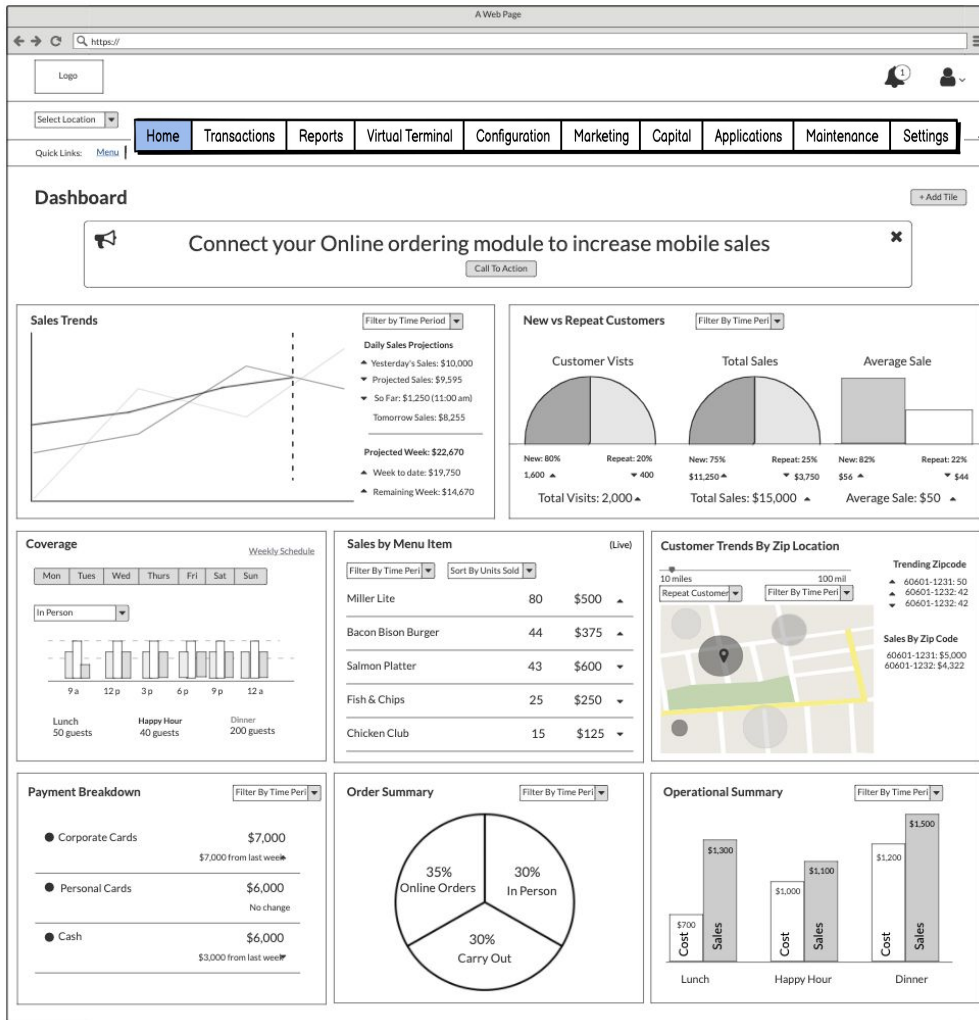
A Web Page

https://

Logo

1

Select Location

Home | Transactions | Reports | Virtual Terminal | Configuration | Marketing | Capital | Applications | Maintenance | Settings

Quick Links: Menu

Dashboard

+ Add Tile

Connect your Online ordering module to increase mobile sales

Call To Action

Sales Trends

Filter by Time Period

Daily Sales Projections
Yesterday's Sales: $10,000
Projected Sales: $9,595
So Far: $1,250 (11:00 am)
Tomorrow Sales: $8,255

Projected Week: $22,670
Week to date: $19,750
Remaining Week: $14,670

New vs Repeat Customers

Filter By Time Peri

Customer Vists
Total Sales
Average Sale

New: 80% Repeat: 20%
1,600 400
Total Visits: 2,000

New: 75% Repeat: 25%
$11,250 $3,750
Total Sales: $15,000

New: 82% Repeat: 22%
$56 $44
Average Sale: $50

Coverage

Weekly Schedule

Mon | Tues | Wed | Thurs | Fri | Sat | Sun

In Person

9 a 12 p 3 p 6 p 9 p 12 a

Lunch
50 guests

Happy Hour
40 guests

Dinner
200 guests

Sales by Menu Item

(Live)

Filter By Time Peri
Sort By Units Sold

| Miller Lite | 80 | $500 |
|---|---|---|
| Bacon Bison Burger | 44 | $375 |
| Salmon Platter | 43 | $600 |
| Fish & Chips | 25 | $250 |
| Chicken Club | 15 | $125 |

Customer Trends By Zip Location

10 miles 100 mil
Repeat Customer
Filter By Time Peri

Trending Zipcode
60601-1231: 50
60601-1232: 42
60601-1232: 42

Sales By Zip Code
60601-1231: $5,000
60601-1232: $4,322

Payment Breakdown

Filter By Time Peri

Corporate Cards $7,000
$7,000 from last week

Personal Cards $6,000
No change

Cash $6,000
$3,000 from last week

Order Summary

Filter By Time Peri

35%
Online Orders

30%
In Person

30%
Carry Out

Operational Summary

Filter By Time Peri

$700 Cost
$1,300 Sales
$1,000 Cost
$1,100 Sales
$1,200 Cost
$1,500 Sales

Lunch
Happy Hour
Dinner